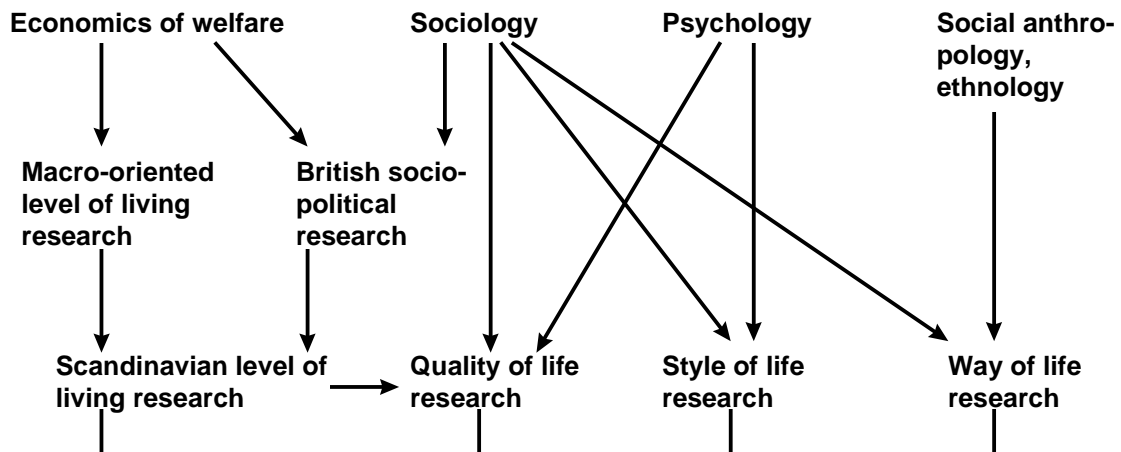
Economics of welfare

Sociology

Psychology

Social anthropology, ethnology

Macro-oriented level of living research

British socio-political research

Scandinavian level of living research

Quality of life research

Style of life research

Way of life research